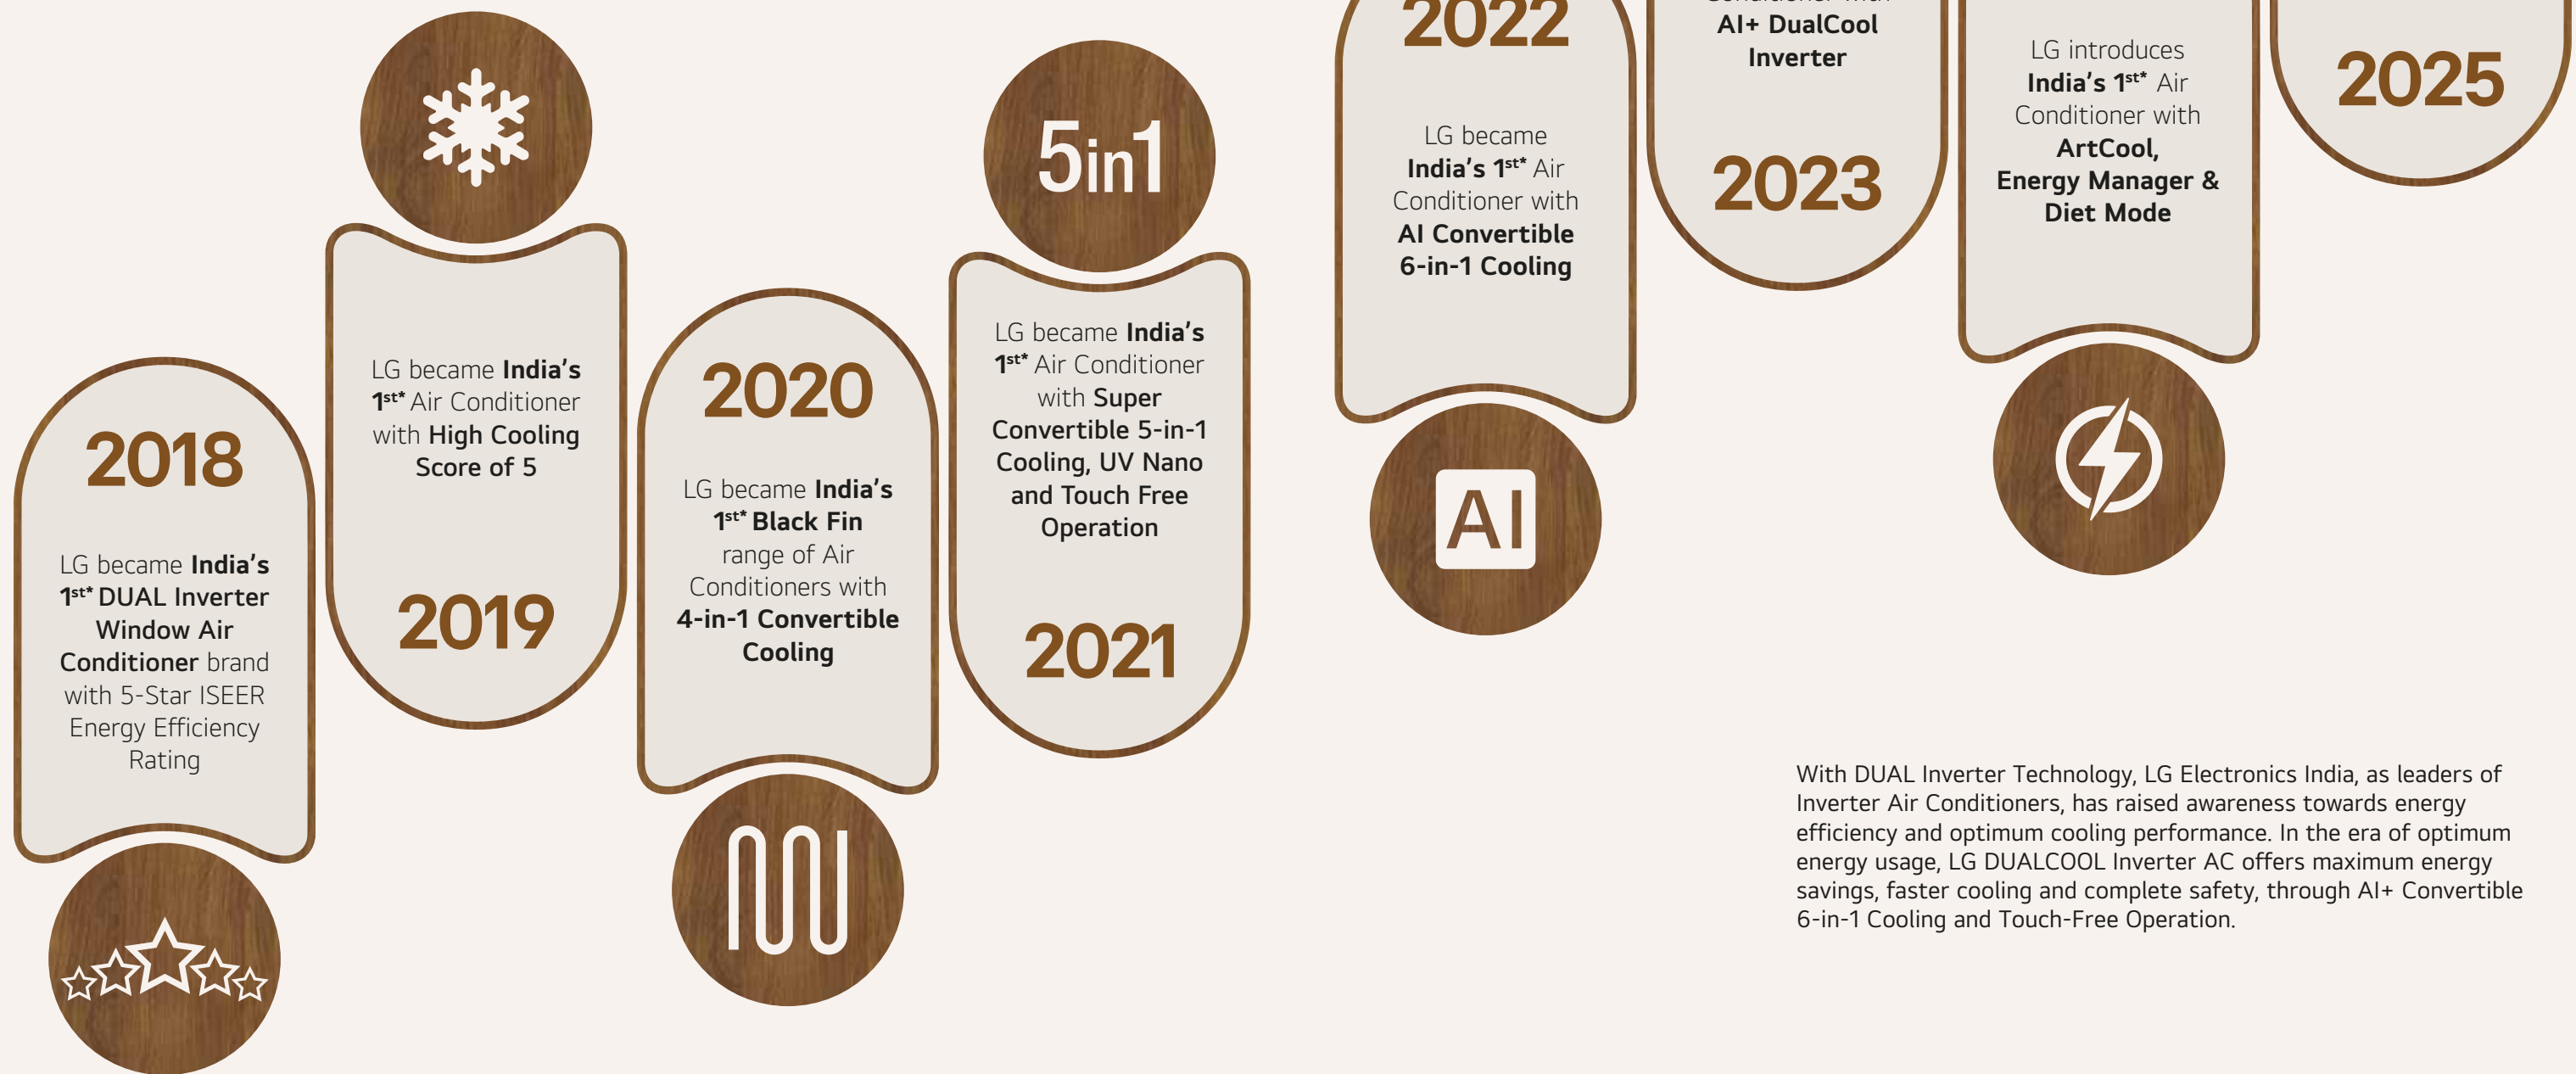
2018

LG became India's $1^{st*}$ DUAL Inverter Window Air Conditioner brand with 5-Star ISEER Energy Efficiency Rating

LG became India's $1^{st*}$ Air Conditioner with High Cooling Score of 5

2019

2020

LG became India's $1^{st*}$ Black Fin range of Air Conditioners with 4-in-1 Convertible Cooling

5in1

LG became India's $1^{st*}$ Air Conditioner with Super Convertible 5-in-1 Cooling, UV Nano and Touch Free Operation

2021

2022

LG became India's $1^{st*}$ Air Conditioner with AI Convertible 6-in-1 Cooling

AI

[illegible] AI+ DualCool Inverter

2023

LG introduces India's $1^{st*}$ Air Conditioner with ArtCool, Energy Manager & Diet Mode

2025

With DUAL Inverter Technology, LG Electronics India, as leaders of Inverter Air Conditioners, has raised awareness towards energy efficiency and optimum cooling performance. In the era of optimum energy usage, LG DUALCOOL Inverter AC offers maximum energy savings, faster cooling and complete safety, through AI+ Convertible 6-in-1 Cooling and Touch-Free Operation.